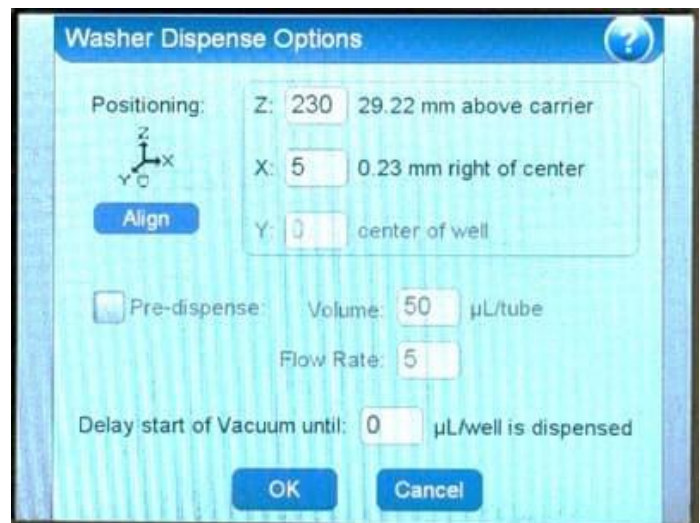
Washer Dispense Options

?

Positioning:

Z

Y

X

Align

Z: 230 29.22 mm above carrier

X: 5 0.23 mm right of center

Y: 0 center of well

Pre-dispense: Volume: 50 µL/tube

Flow Rate: 5

Delay start of Vacuum until: 0 µL/well is dispensed

OK

Cancel